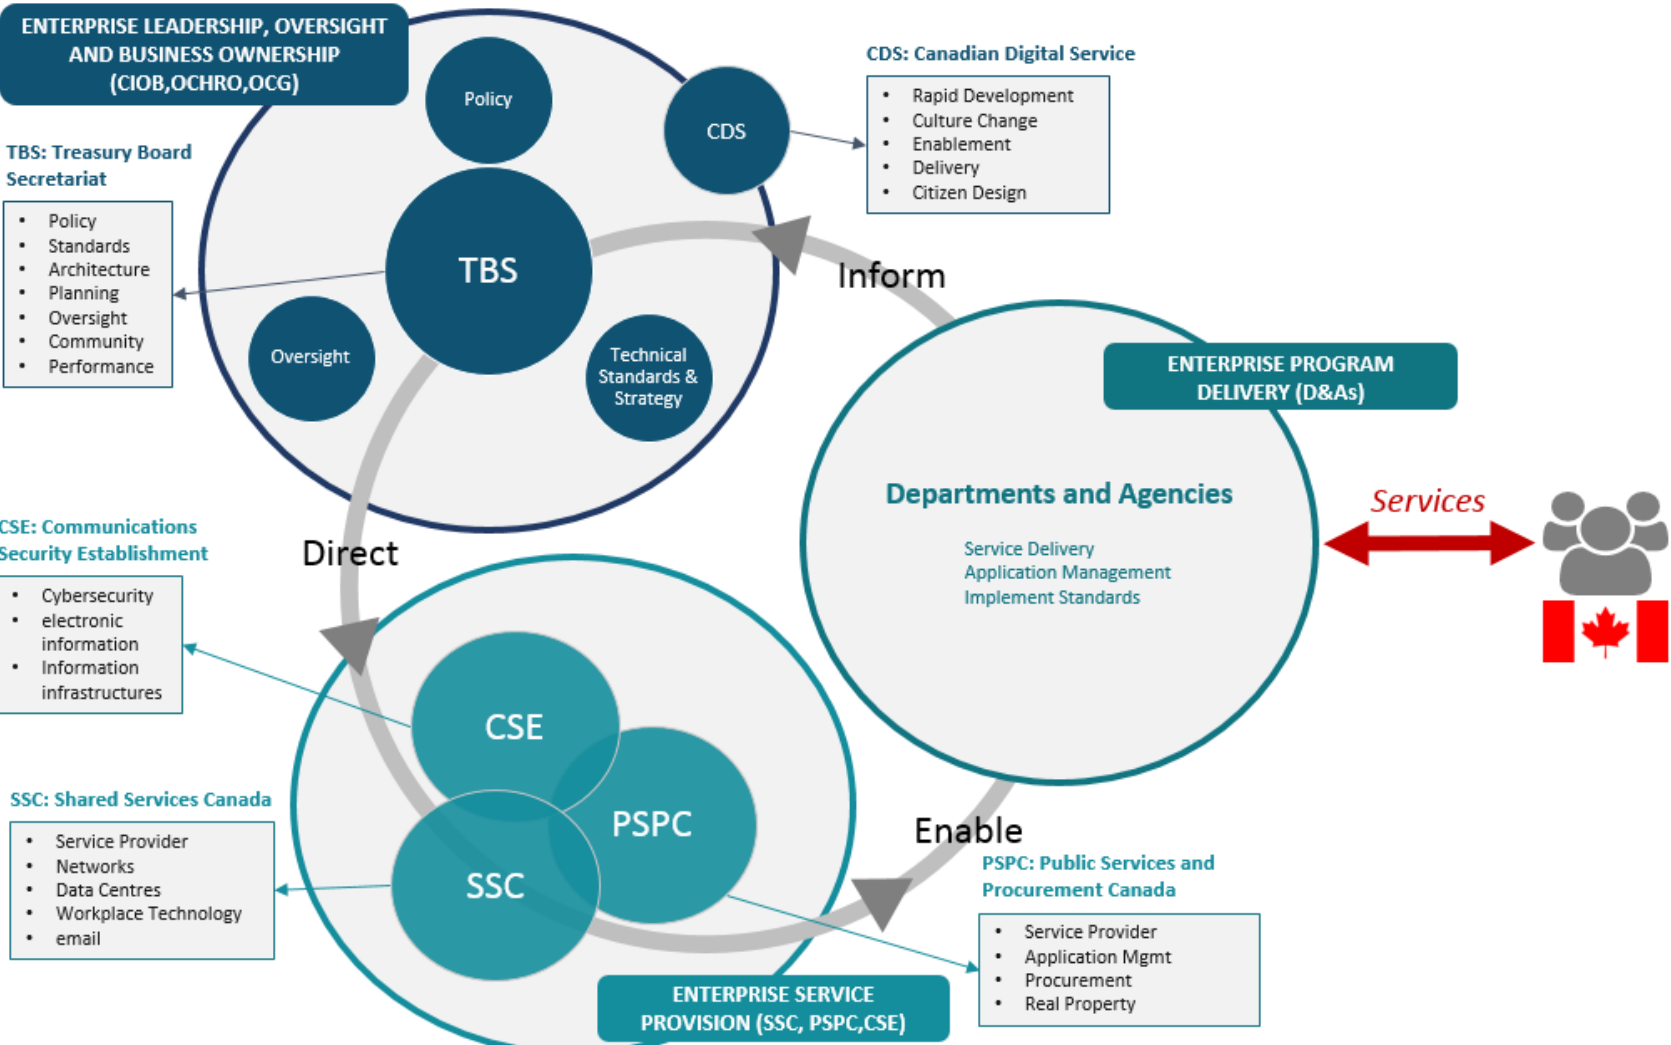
ENTERPRISE LEADERSHIP, OVERSIGHT AND BUSINESS OWNERSHIP (CIOB,OCHRO,OCG)

Policy

CDS

CDS: Canadian Digital Service

- Rapid Development
- Culture Change
- Enablement
- Delivery
- Citizen Design

TBS: Treasury Board Secretariat

- Policy
- Standards
- Architecture
- Planning
- Oversight
- Community
- Performance

TBS

Oversight

Technical Standards & Strategy

Inform

ENTERPRISE PROGRAM DELIVERY (D&As)

Departments and Agencies

Service Delivery
Application Management
Implement Standards

Services

CSE: Communications Security Establishment

- Cybersecurity
- electronic information
- Information infrastructures

Direct

CSE

PSPC

SSC

SSC: Shared Services Canada

- Service Provider
- Networks
- Data Centres
- Workplace Technology
- email

Enable

PSPC: Public Services and Procurement Canada

- Service Provider
- Application Mgmt
- Procurement
- Real Property

ENTERPRISE SERVICE PROVISION (SSC, PSPC,CSE)